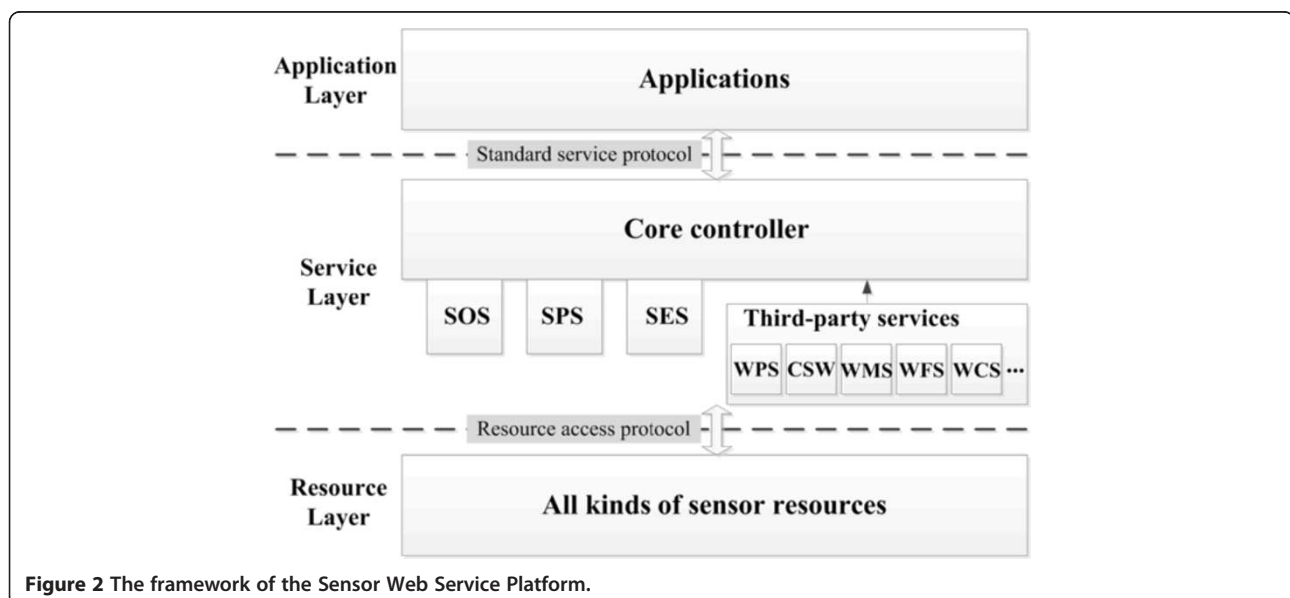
Application Layer

Applications

Standard service protocol

Service Layer

Core controller

SOS

SPS

SES

Third-party services

WPS CSW WMS WFS WCS ...

Resource access protocol

Resource Layer

All kinds of sensor resources

Figure 2 The framework of the Sensor Web Service Platform.